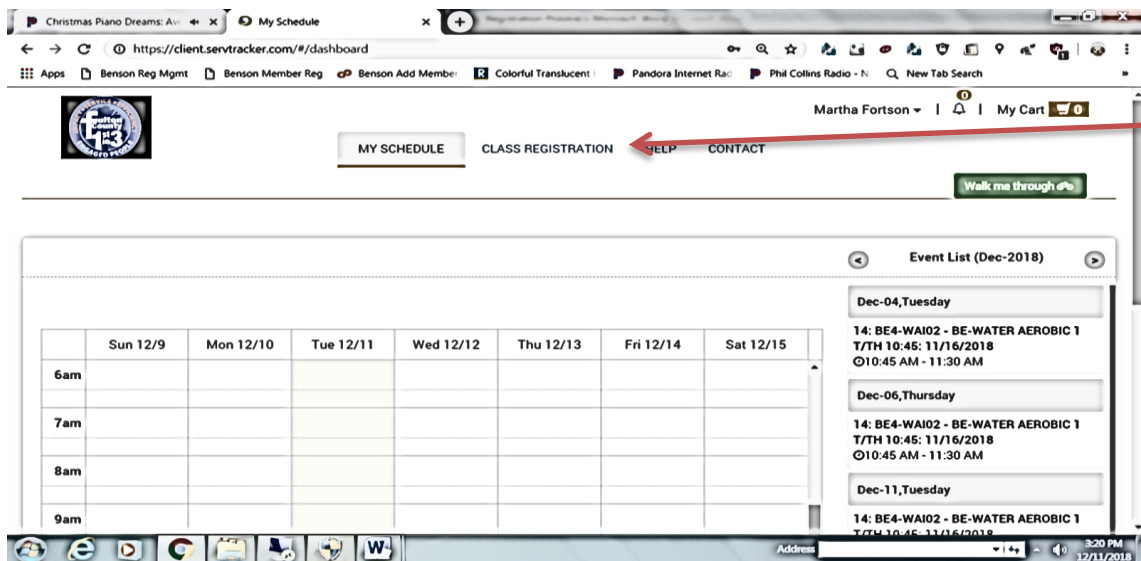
Christmas Piano Dreams: Av

My Schedule

https://client.servtracker.com/#/dashboard

Apps | Benson Reg Mgmt | Benson Member Reg | Benson Add Member | Colorful Translucent | Pandora Internet Rad | Phil Collins Radio - N | New Tab Search

Martha Fortson | 0 | My Cart 0

MY SCHEDULE | CLASS REGISTRATION | HELP | CONTACT

Walk me through

Event List (Dec-2018)

| | Sun 12/9 | Mon 12/10 | Tue 12/11 | Wed 12/12 | Thu 12/13 | Fri 12/14 | Sat 12/15 |
|---|---|---|---|---|---|---|---|
| 6am | | | | | | | |
| 7am | | | | | | | |
| 8am | | | | | | | |
| 9am | | | | | | | |

Dec-04,Tuesday

14: BE4-WAI02 - BE-WATER AEROBIC 1 T/TH 10:45: 11/16/2018
10:45 AM - 11:30 AM

Dec-06,Thursday

14: BE4-WAI02 - BE-WATER AEROBIC 1 T/TH 10:45: 11/16/2018
10:45 AM - 11:30 AM

Dec-11,Tuesday

14: BE4-WAI02 - BE-WATER AEROBIC 1 T/TH 10:45: 11/16/2018

Address

3:20 PM 12/11/2018